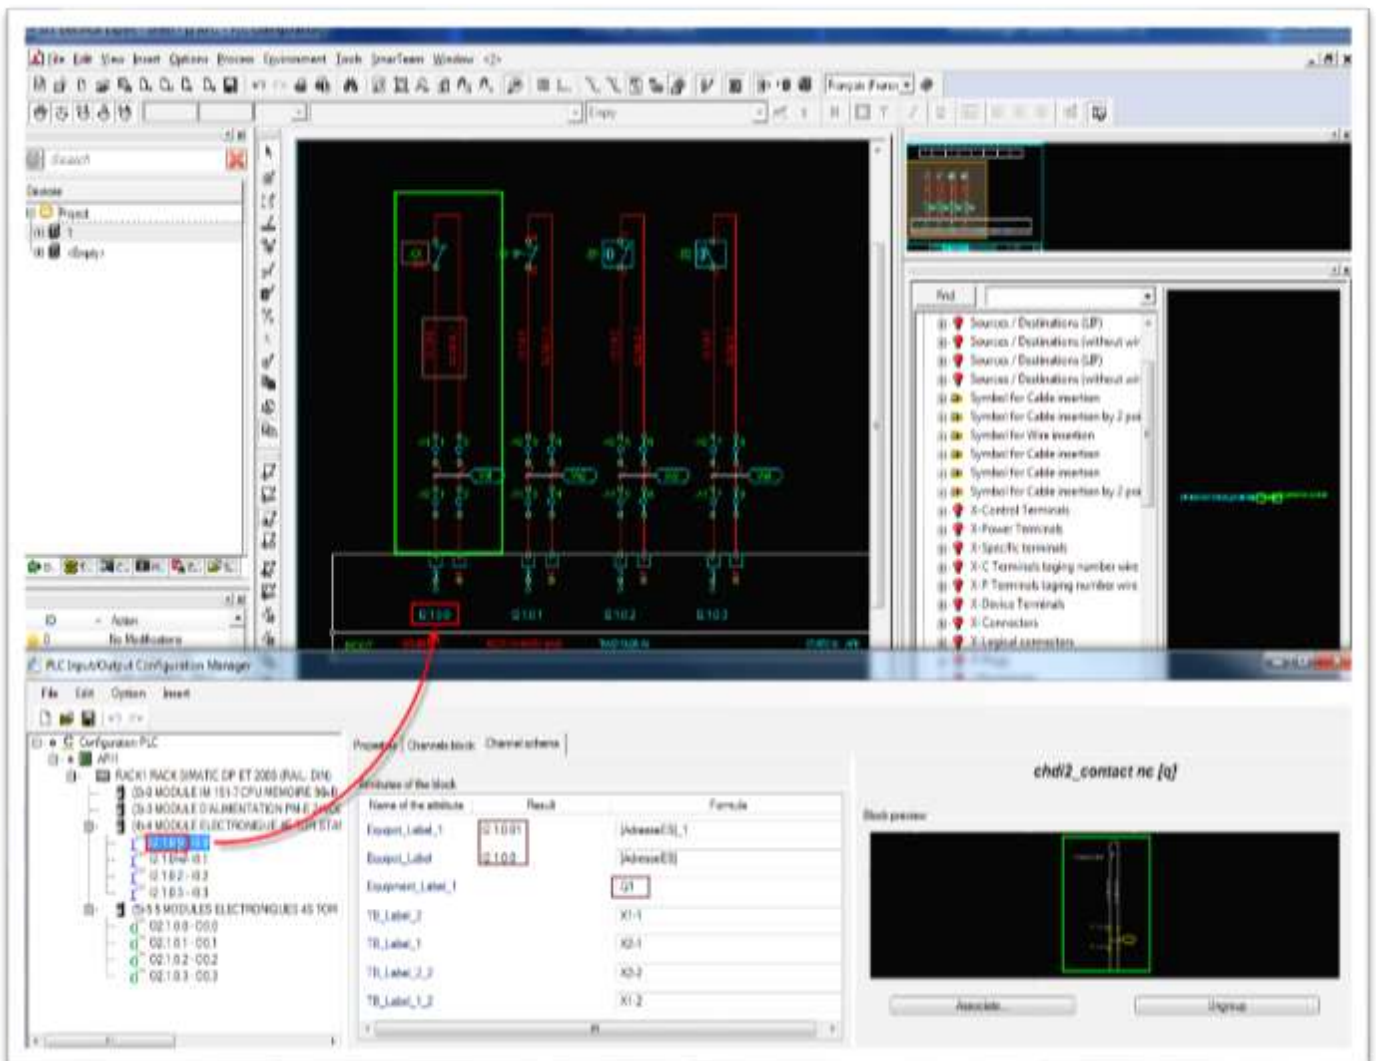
File Edit View Insert Options Process Environment Tools SmarTeam Window

Français (France)

Search

Devices

Project

1

<Empty>

Find

Sources / Destinations (UP)
Sources / Destinations (without wi
Sources / Destinations (UP)
Sources / Destinations (without wi
Symbol for Cable insertion
Symbol for Cable insertion by 2 poi
Symbol for Wire insertion
Symbol for Cable insertion
Symbol for Cable insertion
Symbol for Cable insertion by 2 poi
X-Control Terminals
X-Power Terminals
X-Specific terminals
X-C Terminals taging number wire
X-P Terminals taging number wire
X-Device Terminals
X-Connectors
X-Logical connectors

I0.1.0.0

I0.1.0.1

I0.1.0.2

I0.1.0.3

ID

Action

No Modifications

PLC Input/Output Configuration Manager

File Edit Option Insert

Configuration PLC
API1
RACK1 RACK SIMATIC DP ET 200S (RAL: DIN)
(3) 0 MODULE IM 151-7 CPU MEMOIRE 96kB
(3) 3 MODULE D ALIMENTATION PM-E 24V
(4) 4 MODULE ELECTRONIQUE 4E TOR STAT
I0.1.0.0 - I0.0
I0.1.0.1 - I0.1
I0.1.0.2 - I0.2
I0.1.0.3 - I0.3
(5) 5 MODULES ELECTRONIQUES 4S TOR
Q0.1.0.0 - Q0.0
Q0.1.0.1 - Q0.1
Q0.1.0.2 - Q0.2
Q0.1.0.3 - Q0.3

Properties | Channels block | Channel scheme

Attributes of the block

| Name of the attribute | Result | Formula |
|---|---|---|
| Equipot_Label_1 | I0.1.0.0 | {Adresse ES}_1 |
| Equipot_Label | I0.1.0.0 | {Adresse ES} |
| Equipment_Label_1 | Q1 | |
| TB_Label_2 | | X1-1 |
| TB_Label_1 | | X2-1 |
| TB_Label_2_2 | | X2-2 |
| TB_Label_1_2 | | X1-2 |

chdi2_contact nc [q]

Block preview

Associate...

Ungroup